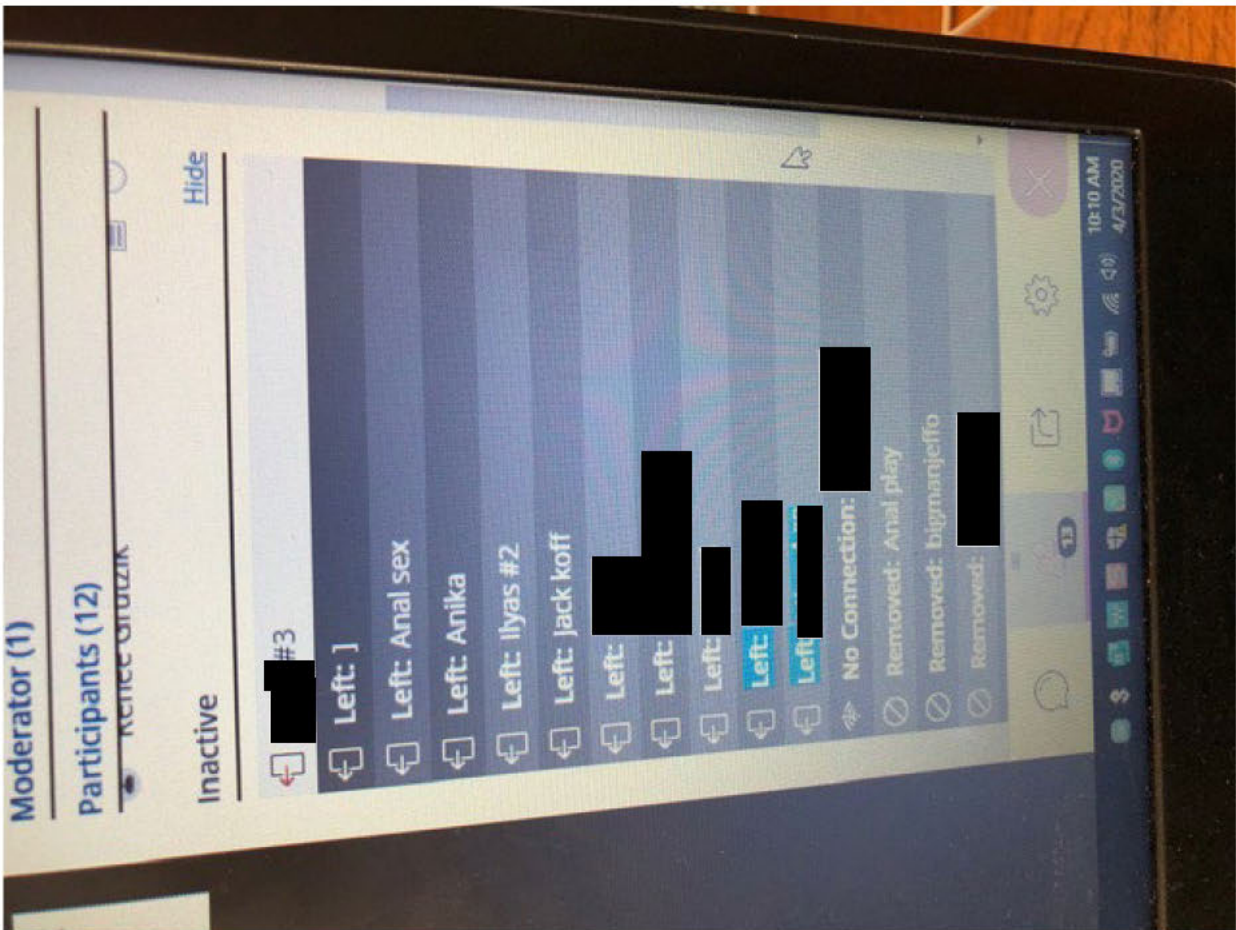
Moderator (1)

Participants (12)

Renee Grdzik

Inactive

Hide

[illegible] #3

Left: ]

Left: Anal sex

Left: Anika

Left: Ilyas #2

Left: Jack koff

Left: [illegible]

Left: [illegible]

Left: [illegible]

Left: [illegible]

Left: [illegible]

No Connection: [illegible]

Removed: Anal play

Removed: bigmanjeffo

Removed: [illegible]

13

10:10 AM
4/3/2020